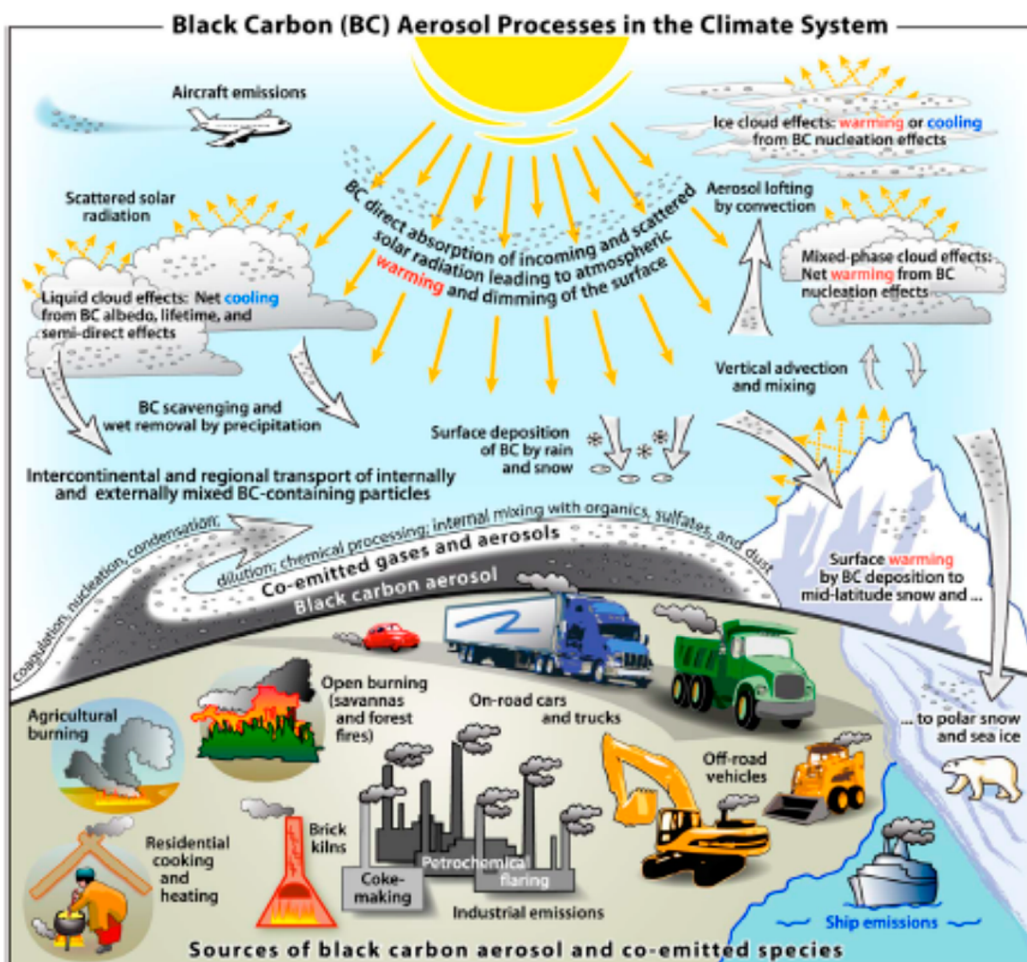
Black Carbon (BC) Aerosol Processes in the Climate System

Aircraft emissions

Ice cloud effects: warming or cooling from BC nucleation effects

Scattered solar radiation

BC direct absorption of incoming and scattered solar radiation leading to atmospheric warming and dimming of the surface

Aerosol lofting by convection

Mixed-phase cloud effects: Net warming from BC nucleation effects

Liquid cloud effects: Net cooling from BC albedo, lifetime, and semi-direct effects

Vertical advection and mixing

BC scavenging and wet removal by precipitation

Surface deposition of BC by rain and snow

Intercontinental and regional transport of internally and externally mixed BC-containing particles

coagulation, nucleation, condensation;

dilution; chemical processing; internal mixing with organics, sulfates, and dust

Co-emitted gases and aerosols

Black carbon aerosol

Surface warming by BC deposition to mid-latitude snow and ...

Open burning (savannas and forest fires)

On-road cars and trucks

Agricultural burning

... to polar snow and sea ice

Off-road vehicles

Residential cooking and heating

Brick kilns

Petrochemical flaring

Coke-making

Industrial emissions

Ship emissions

Sources of black carbon aerosol and co-emitted species